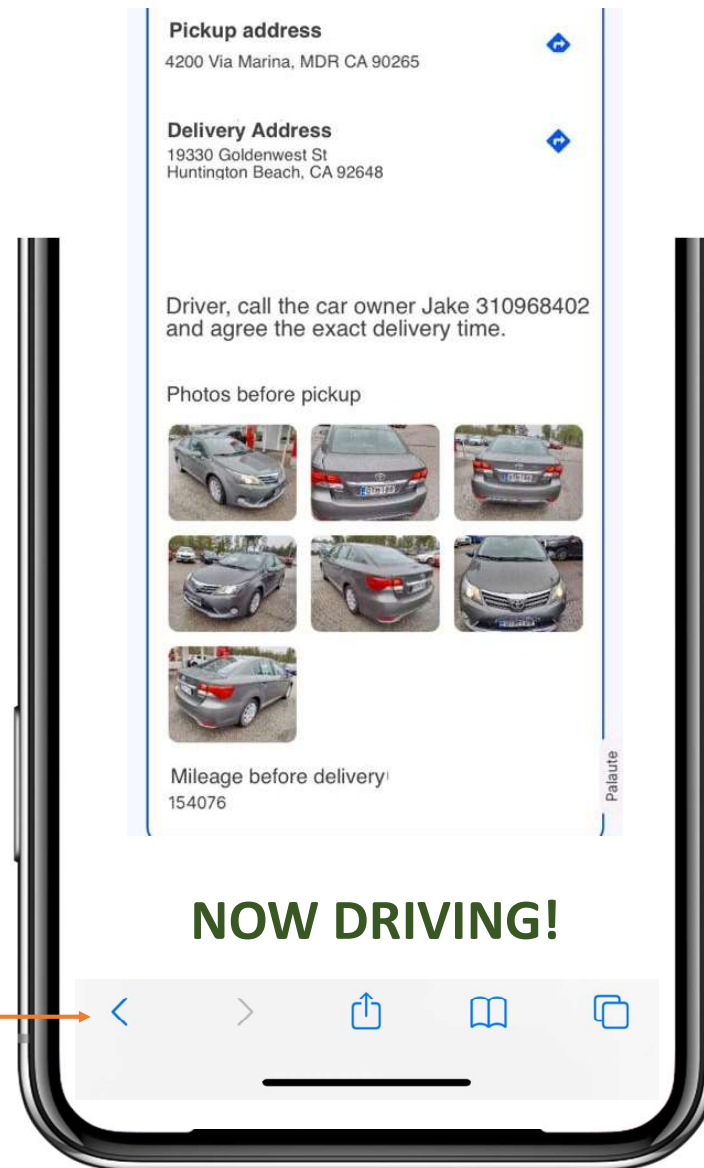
Pickup address
4200 Via Marina, MDR CA 90265

Delivery Address
19330 Goldenwest St
Huntington Beach, CA 92648

Driver, call the car owner Jake 310968402 and agree the exact delivery time.

Photos before pickup

Mileage before delivery
154076

Palaute

NOW DRIVING!